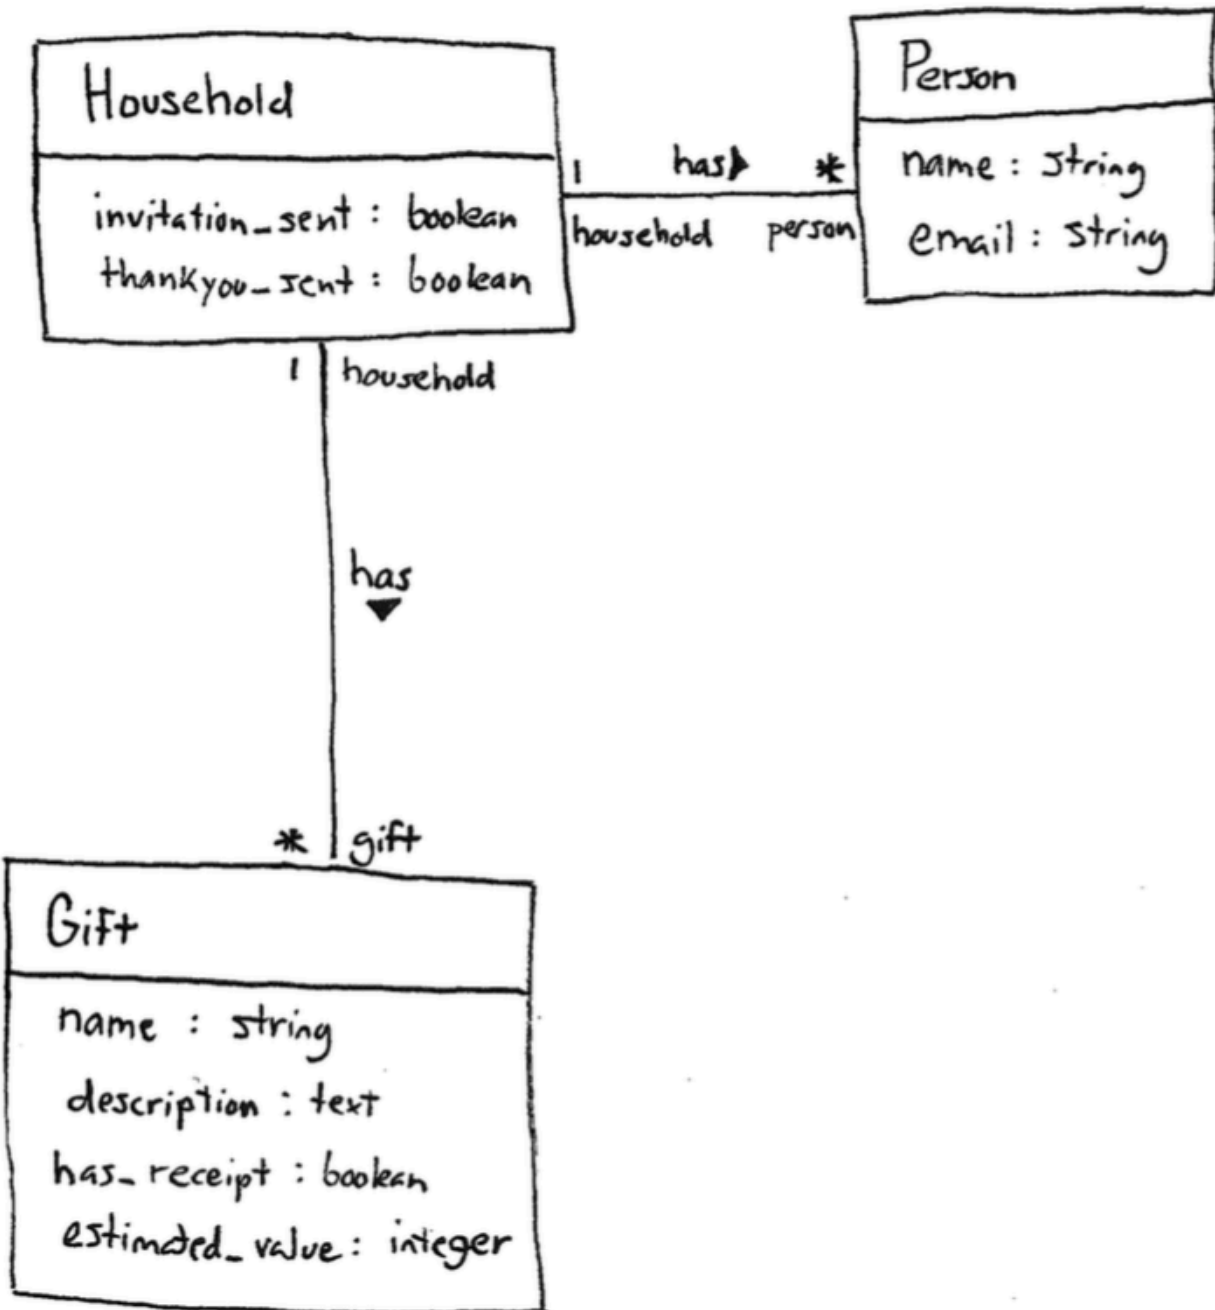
Household

invitation_sent : boolean
thankyou_sent : boolean

1 has ▶ *

household person

Person

name : string
email : string

1 household

has ▼

* gift

Gift

name : string
description : text
has_receipt : boolean
estimated_value : integer